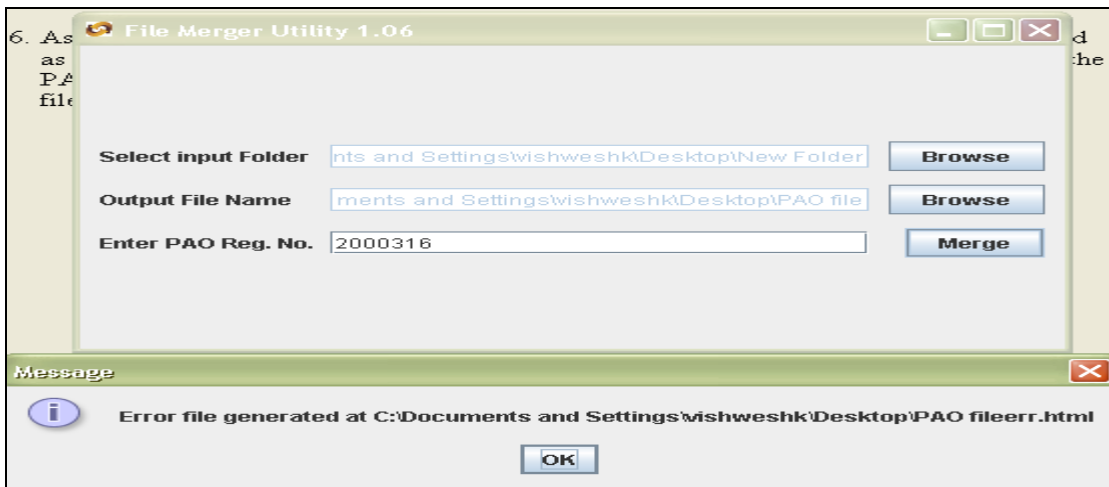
6. As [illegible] d
as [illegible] the
PA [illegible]
file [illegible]

File Merger Utility 1.06

Select input Folder nts and Settings\vishweshk\Desktop\New Folder Browse

Output File Name ments and Settings\vishweshk\Desktop\PAO file Browse

Enter PAO Reg. No. 2000316 Merge

Message

Error file generated at C:\Documents and Settings\vishweshk\Desktop\PAO fileerr.html

OK